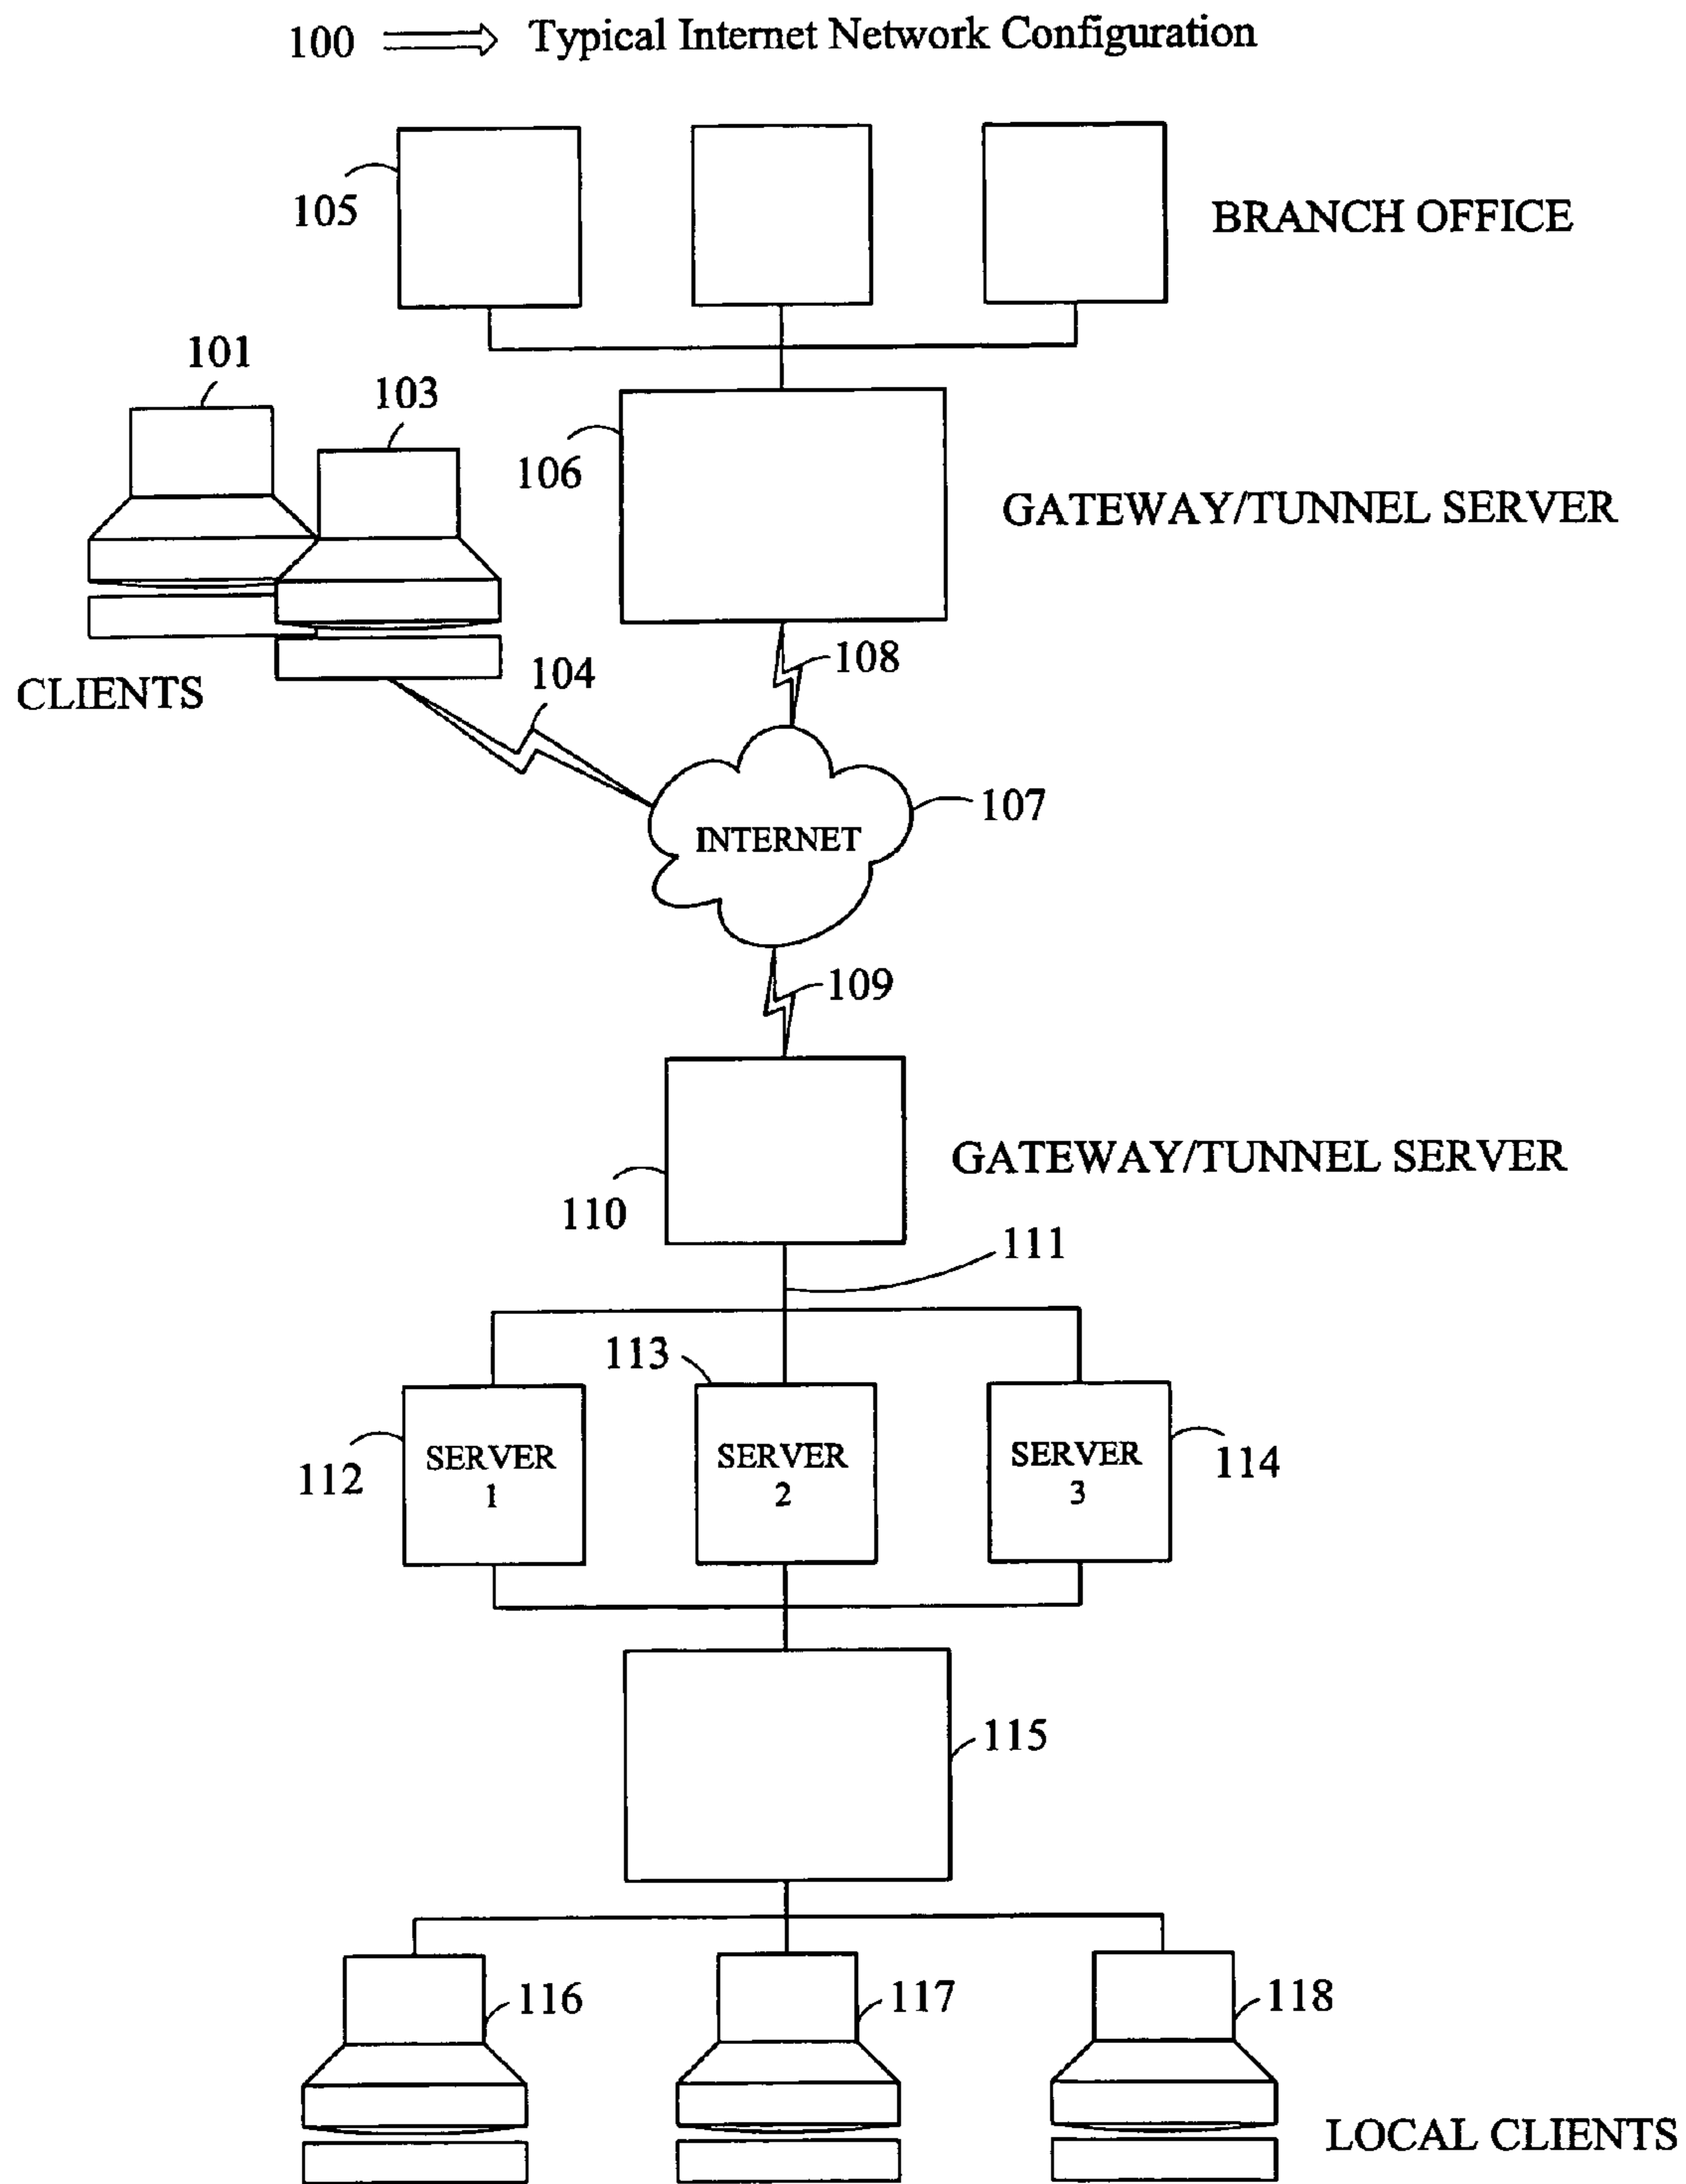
100 ⟹ Typical Internet Network Configuration

105

BRANCH OFFICE

101

103

106

GATEWAY/TUNNEL SERVER

CLIENTS

104

108

INTERNET

107

109

GATEWAY/TUNNEL SERVER

110

111

113

112

SERVER 1

SERVER 2

SERVER 3

114

115

116

117

118

LOCAL CLIENTS